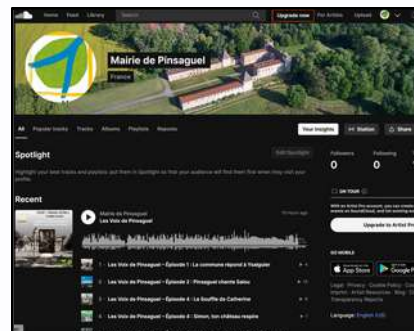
Home Feed Library Search Upgrade now For Artists Upload

Mairie de Pinsaguel
France

All Popular tracks Tracks Albums Playlists Reposts

Your insights Station Share

Spotlight
Edit Spotlight

Highlight your best tracks and playlists and put them in Spotlight so that your audience will find them first when they visit your profile.

Followers 0
Following 0

ON TOUR

Upgrade to Artist Pro

Recent

Mairie de Pinsaguel
Les Voix de Pinsaguel

1 Les Voix de Pinsaguel - Episode 1 : La commune répond à Yvelguier
2 Les Voix de Pinsaguel - Episode 2 : Pinsaguel chante Saleu
3 Les Voix de Pinsaguel - Episode 3 : Le Souffle de Catherine
4 Les Voix de Pinsaguel - Episode 4 : Simon, ton château respire

GO MOBILE
App Store Google Play

Legal · Privacy · Cookie Policy · Imprint · Artist Resources · Blog · Charts · Transparency Reports

Language: English (US)